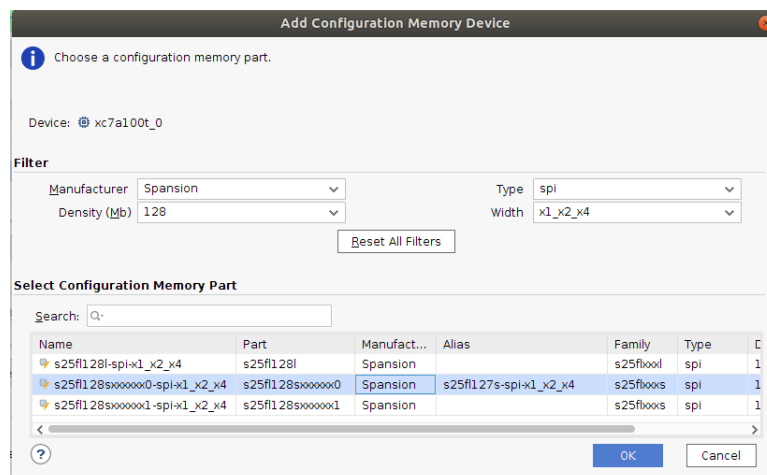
Add Configuration Memory Device

Choose a configuration memory part.

Device: xc7a100t_0

Filter

Manufacturer Spansion
Density (Mb) 128
Type spi
Width x1_x2_x4

Reset All Filters

Select Configuration Memory Part

Search: Q-

| Name | Part | Manufact... | Alias | Family | Type | D |
|---|---|---|---|---|---|---|
| s25fl128l-spi-x1_x2_x4 | s25fl128l | Spansion | | s25flxxxl | spi | 1 |
| s25fl128sxxxxxx0-spi-x1_x2_x4 | s25fl128sxxxxxx0 | Spansion | s25fl127s-spi-x1_x2_x4 | s25flxxxs | spi | 1 |
| s25fl128sxxxxxx1-spi-x1_x2_x4 | s25fl128sxxxxxx1 | Spansion | | s25flxxxs | spi | 1 |

?
OK
Cancel